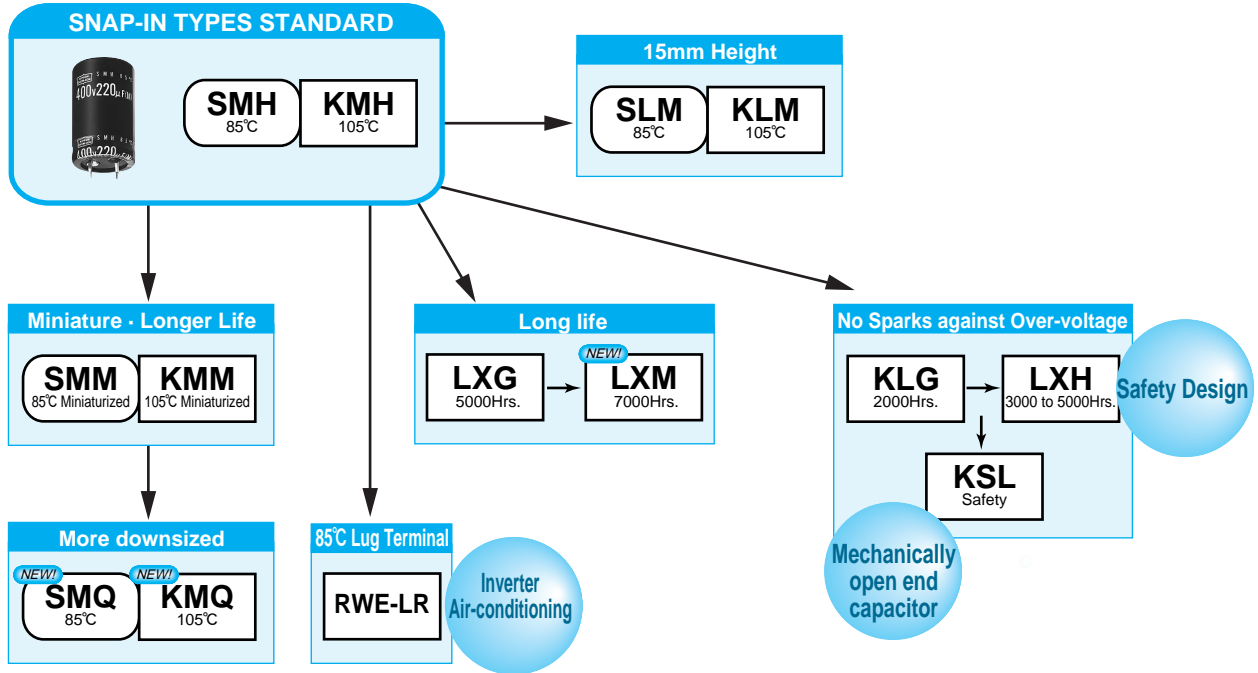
SNAP-IN TYPES STANDARD

400v 220μF

SMH
85℃

KMH
105℃

15mm Height

SLM
85℃

KLM
105℃

Miniature · Longer Life

SMM
85℃ Miniaturized

KMM
105℃ Miniaturized

Long life

LXG
5000Hrs.

NEW!
LXM
7000Hrs.

No Sparks against Over-voltage

KLG
2000Hrs.

LXH
3000 to 5000Hrs.

Safety Design

KSL
Safety

Mechanically open end capacitor

More downsized

NEW!
SMQ
85℃

NEW!
KMQ
105℃

85℃ Lug Terminal

RWE-LR

Inverter
Air-conditioning